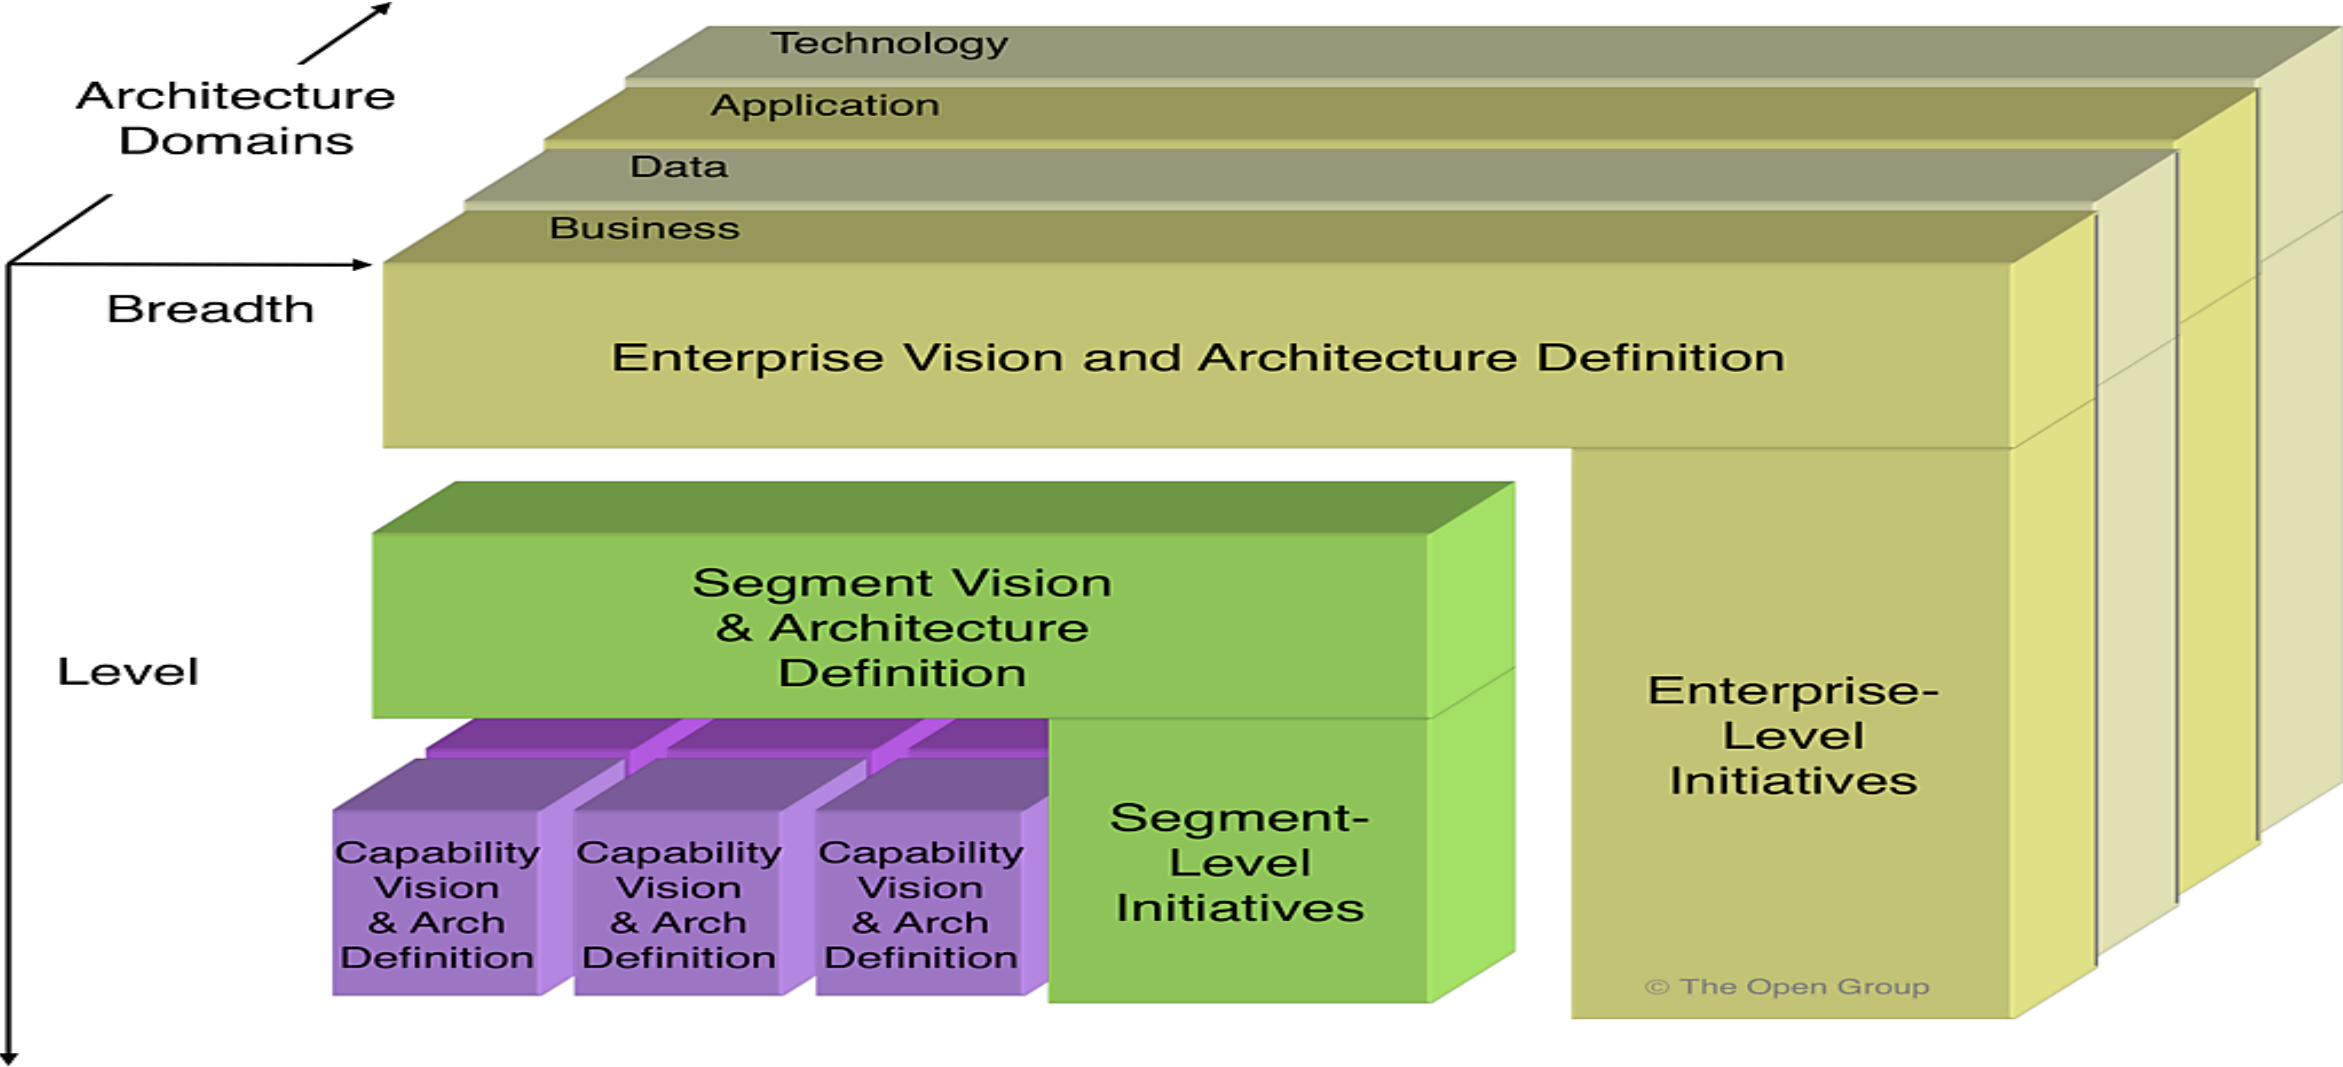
Architecture Domains

Technology

Application

Data

Business

Breadth

Enterprise Vision and Architecture Definition

Level

Segment Vision & Architecture Definition

Capability Vision & Arch Definition

Capability Vision & Arch Definition

Capability Vision & Arch Definition

Segment-Level Initiatives

Enterprise-Level Initiatives

© The Open Group